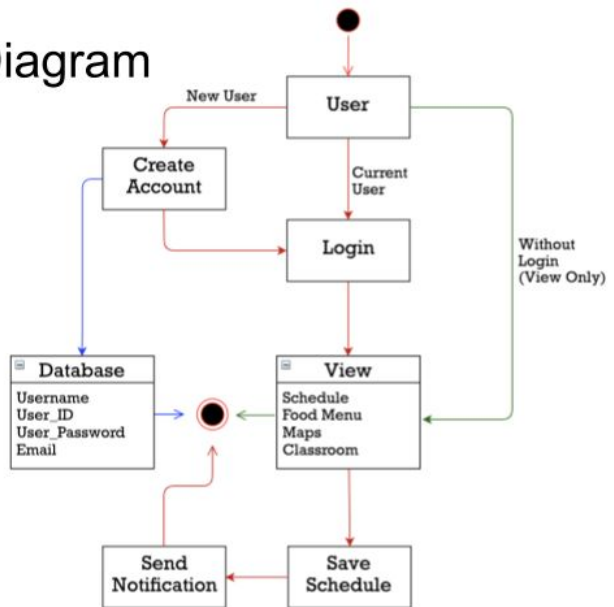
iagram

User

New User

Create Account

Current User

Login

Without Login (View Only)

Database

Username
User_ID
User_Password
Email

View

Schedule
Food Menu
Maps
Classroom

Send Notification

Save Schedule